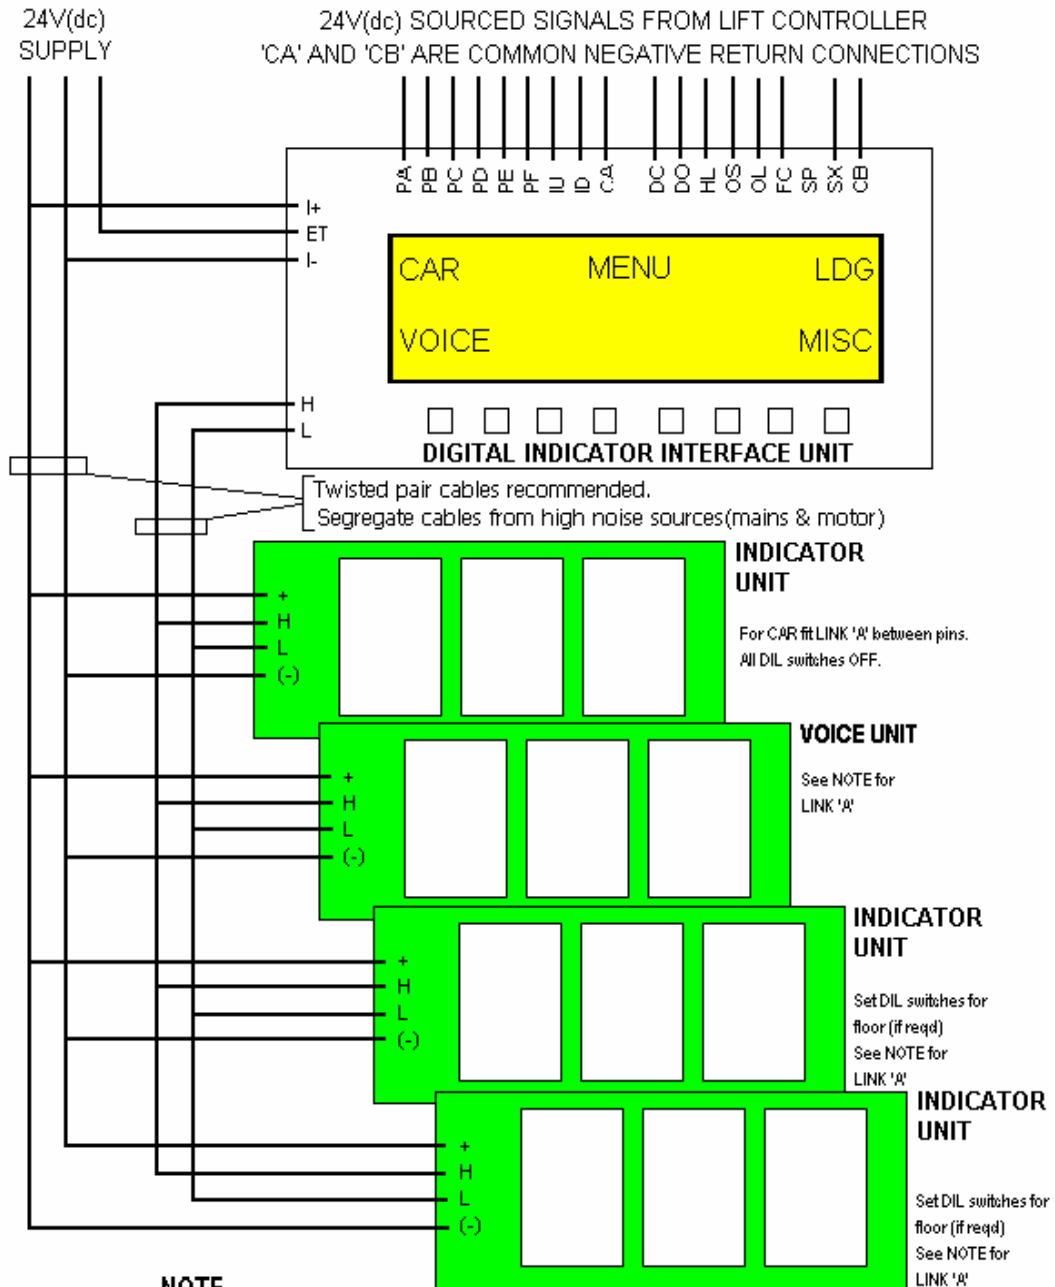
24V(dc)
SUPPLY

24V(dc) SOURCED SIGNALS FROM LIFT CONTROLLER
'CA' AND 'CB' ARE COMMON NEGATIVE RETURN CONNECTIONS

PA PB PC PD PE PF IU ID CA DC DO HL OS OL FC SP SX CB

I+
ET
I-

CAR MENU LDG

VOICE MISC

H
L

DIGITAL INDICATOR INTERFACE UNIT

Twisted pair cables recommended.
Segregate cables from high noise sources(mains & motor)

+
H
L
(-)

INDICATOR UNIT

For CAR fit LINK 'A' between pins. All DIL switches OFF.

+
H
L
(-)

VOICE UNIT

See NOTE for LINK 'A'

+
H
L
(-)

INDICATOR UNIT

Set DIL switches for floor (if reqd) See NOTE for LINK 'A'

+
H
L
(-)

INDICATOR UNIT

Set DIL switches for floor (if reqd) See NOTE for LINK 'A'

NOTE